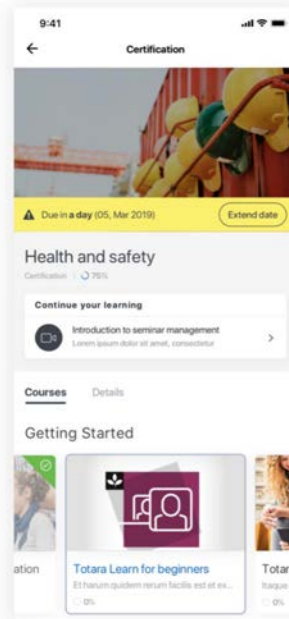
9:41

Certification

Due in a day (05, Mar 2019)

Extend date

Health and safety

Certification | 75%

Continue your learning

Introduction to seminar management

Lorem ipsum dolor sit amet, consectetur

Courses

Details

Getting Started

ation

Totara Learn for beginners

Et harum quidem rerum facilis est et ex...

0%

Totar

Itaque

0%